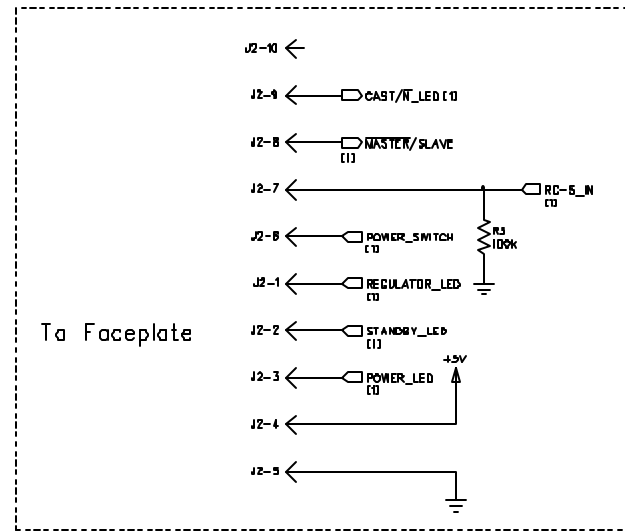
J2-10

J2-9 CAST/$\overline{N}$_LED [1]

J2-8 $\overline{MASTER}$/SLAVE [1]

J2-7 RC-5_IN [1]

J2-6 POWER_SWITCH [1]

R3 100K

J2-1 REGULATOR_LED [1]

To Faceplate

J2-2 STANDBY_LED [1]

+5V

J2-3 POWER_LED [1]

J2-4

J2-5